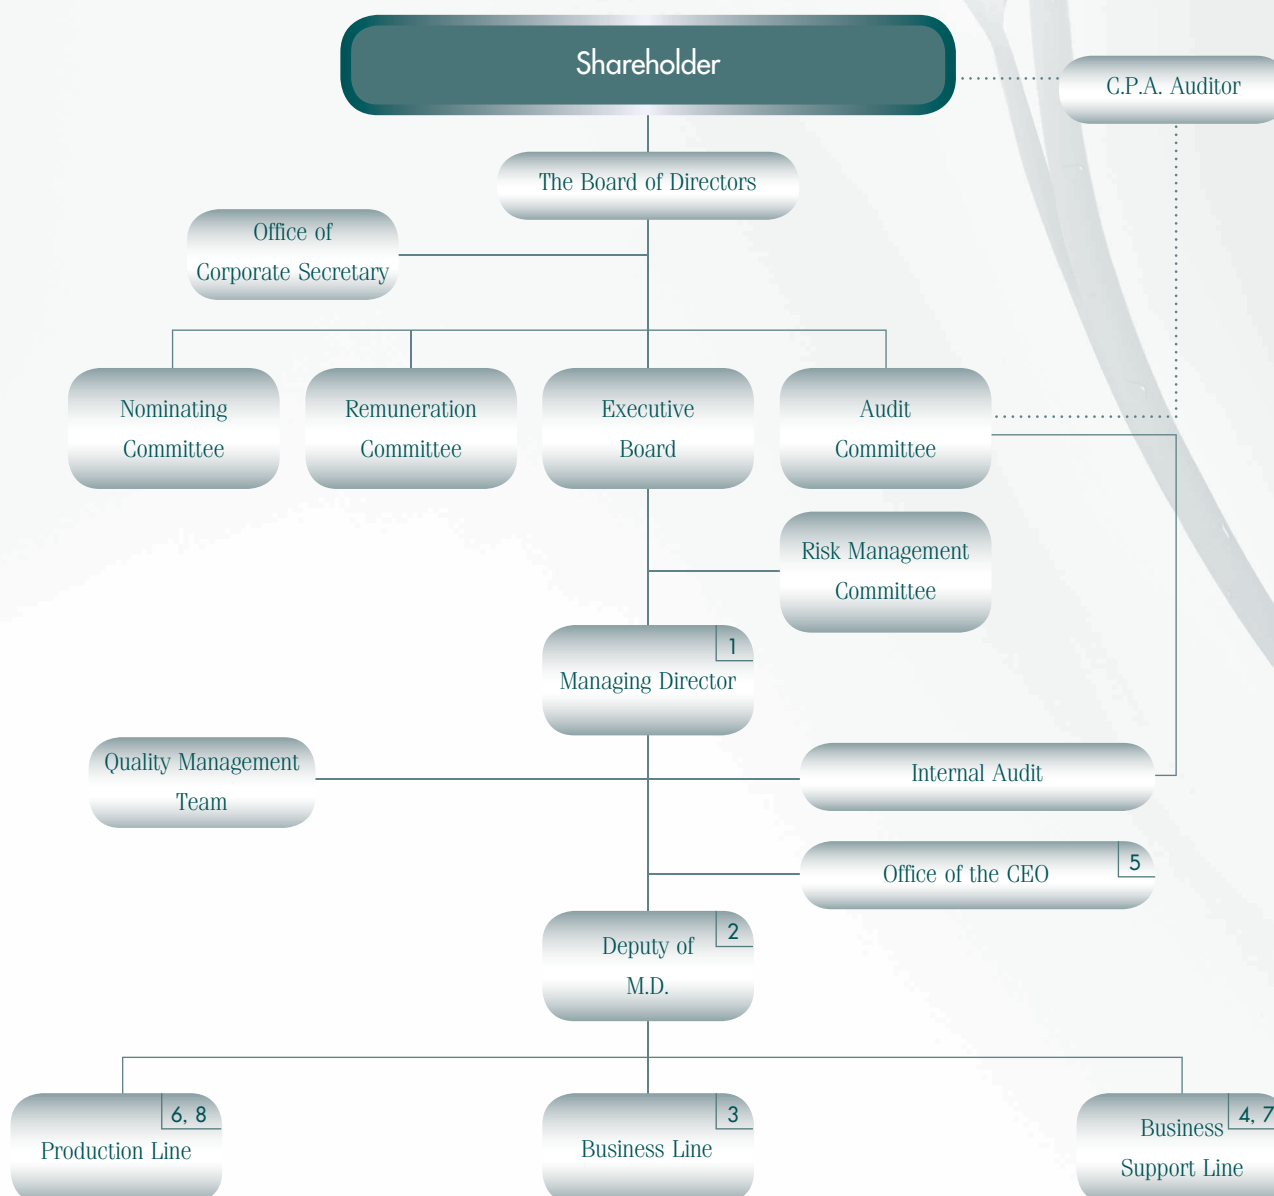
Shareholder

C.P.A. Auditor

The Board of Directors

Office of Corporate Secretary

Nominating Committee

Remuneration Committee

Executive Board

Audit Committee

Risk Management Committee

1
Managing Director

Quality Management Team

Internal Audit

Office of the CEO
5

2
Deputy of M.D.

6, 8
Production Line

3
Business Line

4, 7
Business Support Line